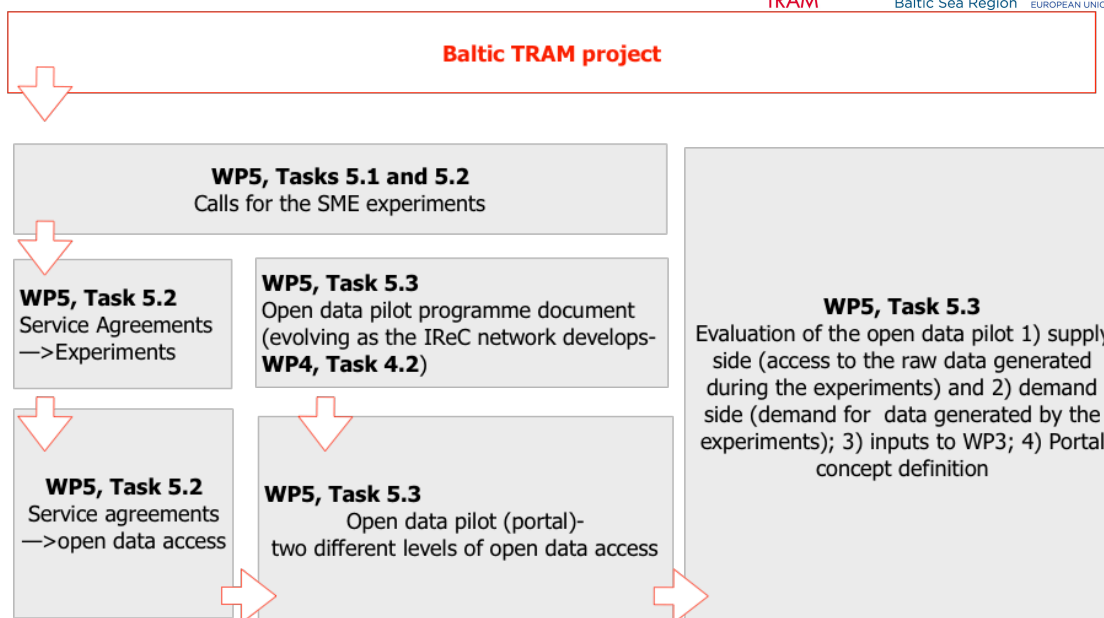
TRAM Baltic Sea Region EUROPEAN UNIO

Baltic TRAM project

**WP5, Tasks 5.1 and 5.2**
Calls for the SME experiments

**WP5, Task 5.2**
Service Agreements
—>Experiments

**WP5, Task 5.3**
Open data pilot programme document (evolving as the IReC network develops- **WP4, Task 4.2**)

**WP5, Task 5.3**
Evaluation of the open data pilot 1) supply side (access to the raw data generated during the experiments) and 2) demand side (demand for data generated by the experiments); 3) inputs to WP3; 4) Portal concept definition

**WP5, Task 5.2**
Service agreements
—>open data access

**WP5, Task 5.3**
Open data pilot (portal)- two different levels of open data access